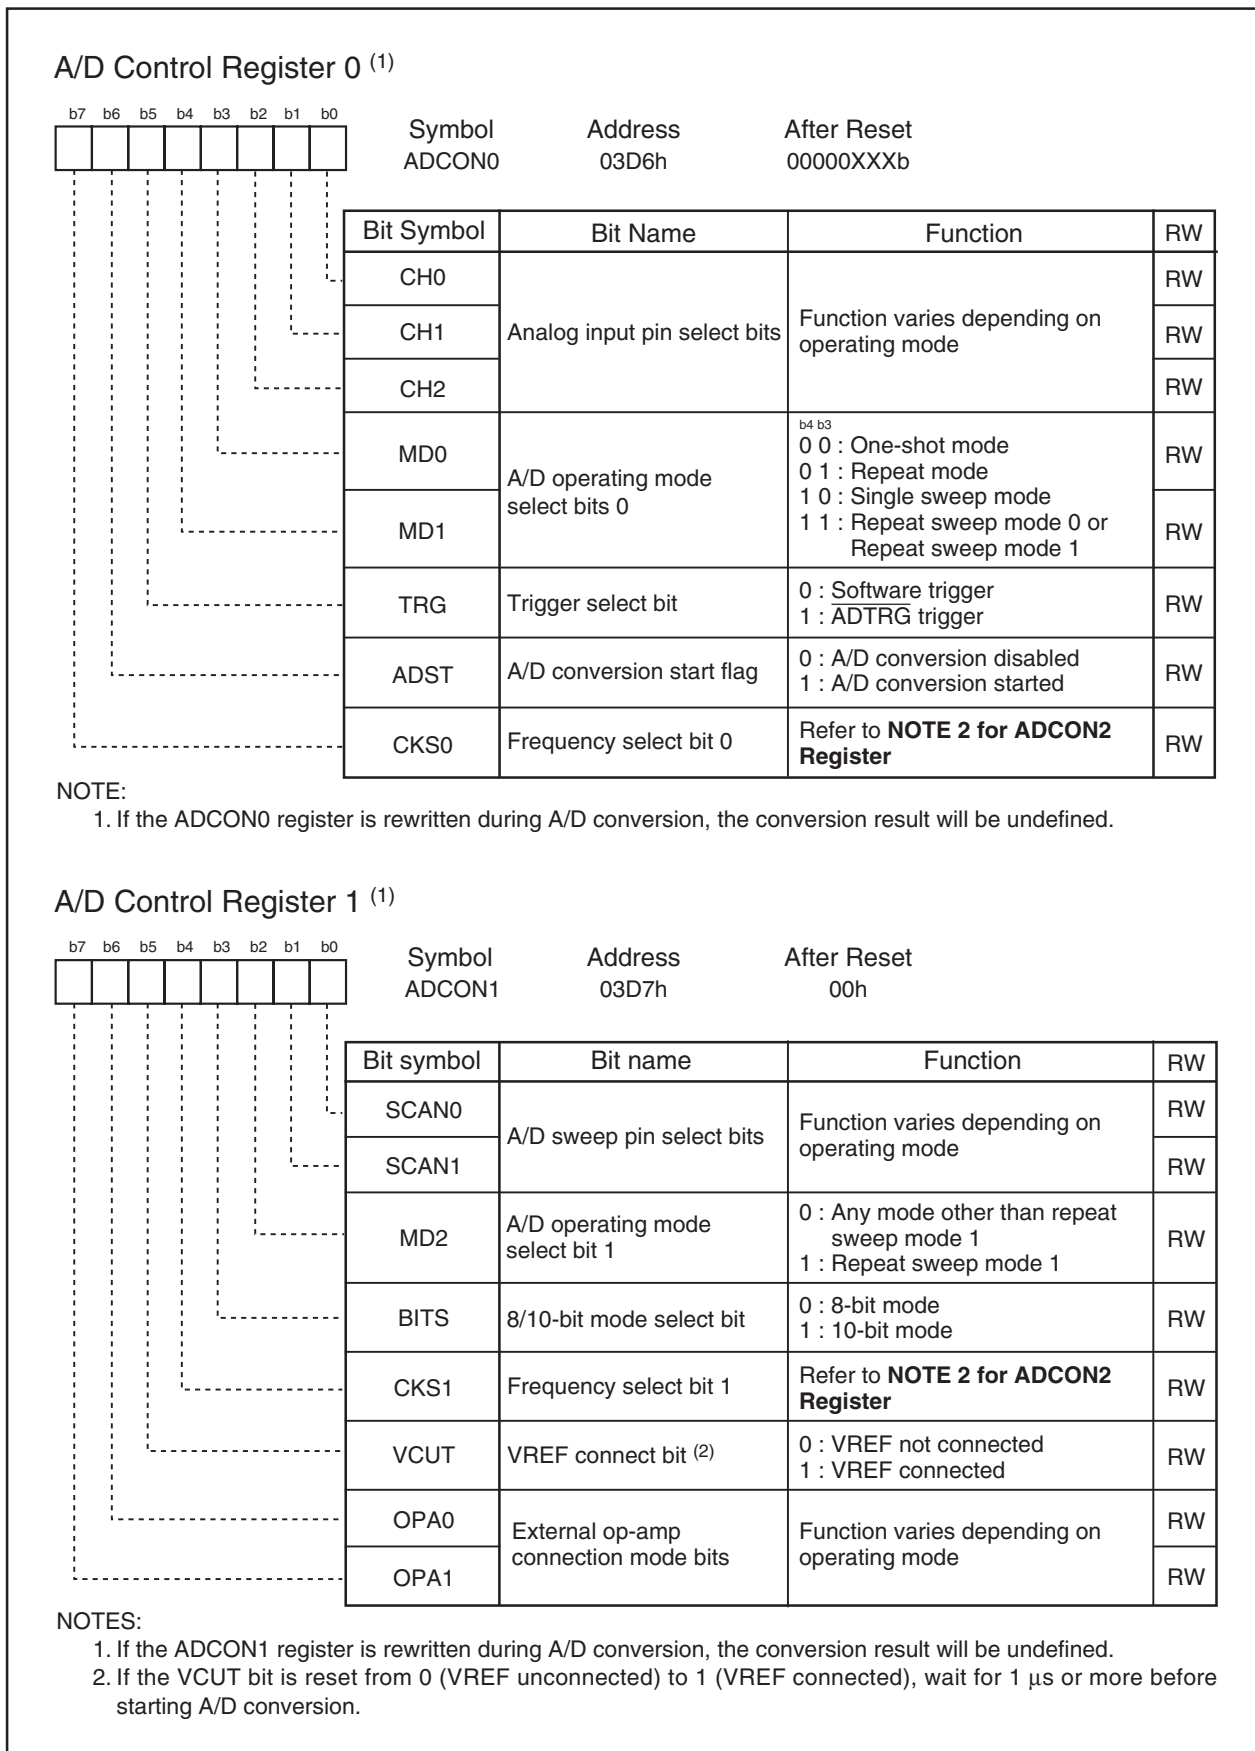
A/D Control Register 0 $^{(1)}$

b7 b6 b5 b4 b3 b2 b1 b0

| Symbol | Address | After Reset |
|---|---|---|
| ADCON0 | 03D6h | 00000XXXb |

| Bit Symbol | Bit Name | Function | RW |
|---|---|---|---|
| CH0 | Analog input pin select bits | Function varies depending on operating mode | RW |
| CH1 | | | RW |
| CH2 | | | RW |
| MD0 | A/D operating mode select bits 0 | b4 b3<br>0 0 : One-shot mode<br>0 1 : Repeat mode<br>1 0 : Single sweep mode<br>1 1 : Repeat sweep mode 0 or Repeat sweep mode 1 | RW |
| MD1 | | | RW |
| TRG | Trigger select bit | 0 : Software trigger<br>1 : $\overline{\text{ADTRG}}$ trigger | RW |
| ADST | A/D conversion start flag | 0 : A/D conversion disabled<br>1 : A/D conversion started | RW |
| CKS0 | Frequency select bit 0 | Refer to **NOTE 2 for ADCON2 Register** | RW |

NOTE:
1. If the ADCON0 register is rewritten during A/D conversion, the conversion result will be undefined.

A/D Control Register 1 $^{(1)}$

b7 b6 b5 b4 b3 b2 b1 b0

| Symbol | Address | After Reset |
|---|---|---|
| ADCON1 | 03D7h | 00h |

| Bit symbol | Bit name | Function | RW |
|---|---|---|---|
| SCAN0 | A/D sweep pin select bits | Function varies depending on operating mode | RW |
| SCAN1 | | | RW |
| MD2 | A/D operating mode select bit 1 | 0 : Any mode other than repeat sweep mode 1<br>1 : Repeat sweep mode 1 | RW |
| BITS | 8/10-bit mode select bit | 0 : 8-bit mode<br>1 : 10-bit mode | RW |
| CKS1 | Frequency select bit 1 | Refer to **NOTE 2 for ADCON2 Register** | RW |
| VCUT | VREF connect bit $^{(2)}$ | 0 : VREF not connected<br>1 : VREF connected | RW |
| OPA0 | External op-amp connection mode bits | Function varies depending on operating mode | RW |
| OPA1 | | | RW |

NOTES:
1. If the ADCON1 register is rewritten during A/D conversion, the conversion result will be undefined.
2. If the VCUT bit is reset from 0 (VREF unconnected) to 1 (VREF connected), wait for 1 $\mu$s or more before starting A/D conversion.